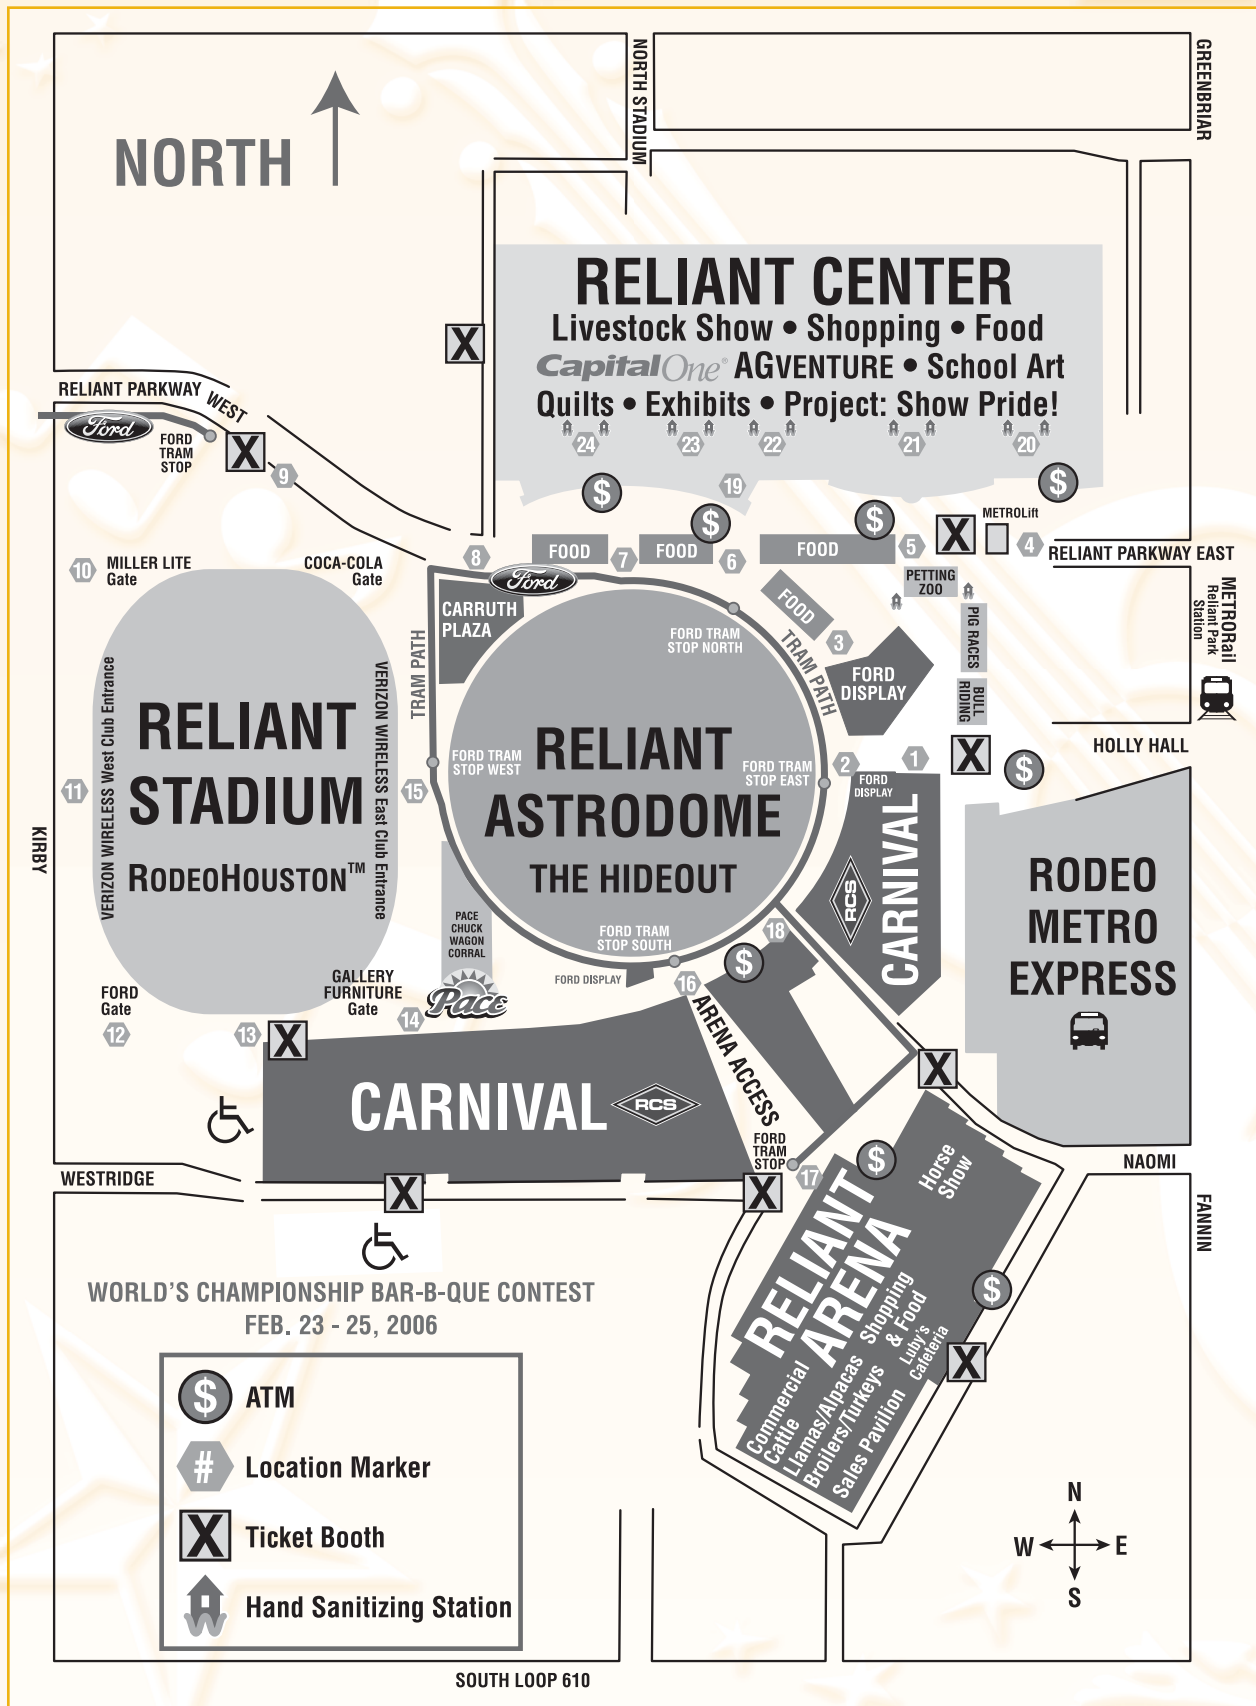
NORTH

NORTH STADIUM

GREENBRIAR

RELIANT CENTER
Livestock Show • Shopping • Food
CapitalOne AGVENTURE • School Art
Quilts • Exhibits • Project: Show Pride!

24 23 22 21 20

19

RELIANT PARKWAY WEST

Ford

FORD TRAM STOP

9

8

FOOD 7 FOOD 6 FOOD 5

METROLift

4 RELIANT PARKWAY EAST

PETTING ZOO

10 MILLER LITE Gate

COCA-COLA Gate

Ford

CARRUTH PLAZA

FORD TRAM STOP NORTH

FOOD

3

TRAM PATH

FORD DISPLAY

PIG RACES

BULL RIDING

METRORail Reliant Park Station

TRAM PATH

HOLLY HALL

VERIZON WIRELESS West Club Entrance

RELIANT STADIUM

RODEOHOUSTON™

VERIZON WIRELESS East Club Entrance

11

15

KIRBY

FORD TRAM STOP WEST

RELIANT ASTRODOME

THE HIDEOUT

FORD TRAM STOP EAST

2 1

FORD DISPLAY

CARNIVAL

RCS

RODEO METRO EXPRESS

PACE CHUCK WAGON CORRAL

FORD TRAM STOP SOUTH

18

FORD DISPLAY

16

FORD Gate

12

13

GALLERY FURNITURE Gate

14

Pace

ARENA ACCESS

CARNIVAL

RCS

FORD TRAM STOP

17

WESTRIDGE

NAOMI

FANNIN

RELIANT ARENA

Horse Show

Shopping & Food

Luby's Cafeteria

Commercial Cattle

Llamas/Alpacas

Broilers/Turkeys

Sales Pavilion

WORLD'S CHAMPIONSHIP BAR-B-QUE CONTEST
FEB. 23 - 25, 2006

ATM
Location Marker
Ticket Booth
Hand Sanitizing Station

N
W E
S

SOUTH LOOP 610